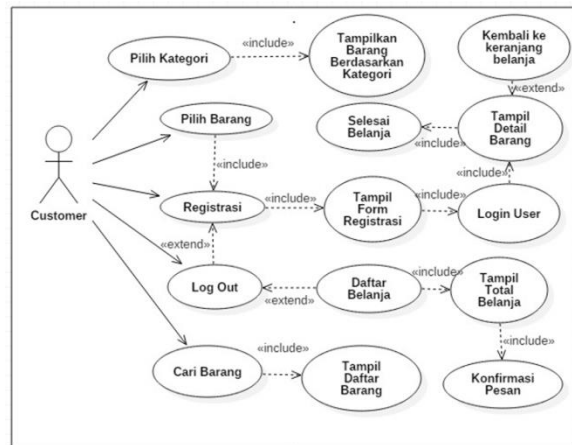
Pilih Kategori
«include»
Tampilkan Barang Berdasarkan Kategori
Kembali ke keranjang belanja
«extend»
Pilih Barang
Selesai Belanja
Tampil Detail Barang
«include»
«include»
Customer
«include»
Registrasi
«include»
Tampil Form Registrasi
«include»
Login User
«extend»
Log Out
«extend»
Daftar Belanja
«include»
Tampil Total Belanja
«include»
«include»
Cari Barang
Tampil Daftar Barang
Konfirmasi Pesan